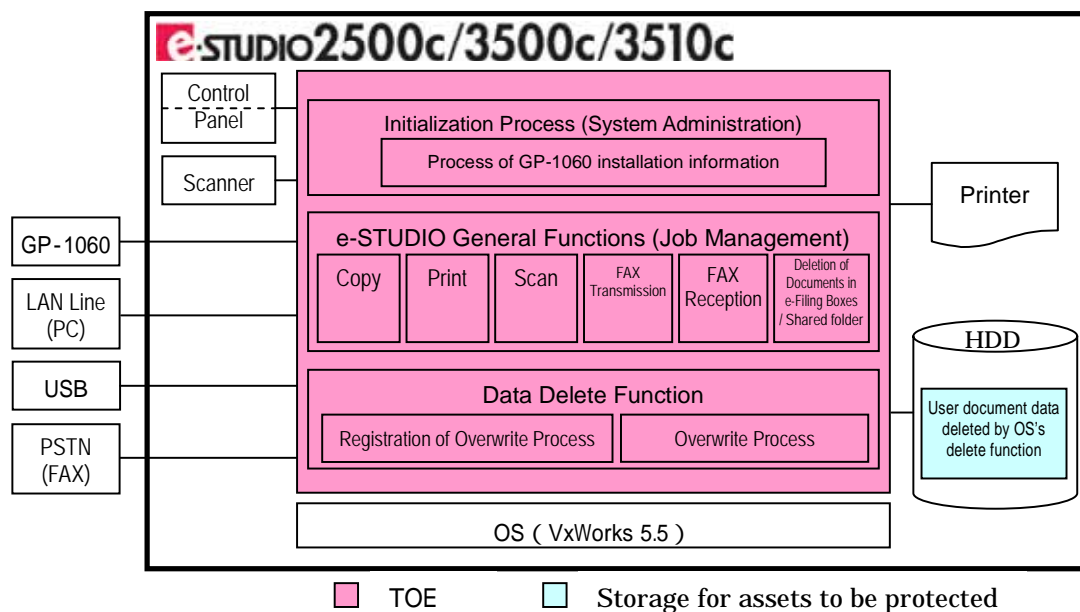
e-STUDIO2500c/3500c/3510c

Control Panel

Scanner

GP-1060

LAN Line (PC)

USB

PSTN (FAX)

Initialization Process (System Administration)

Process of GP-1060 installation information

e-STUDIO General Functions (Job Management)

Copy

Print

Scan

FAX Transmission

FAX Reception

Deletion of Documents in e-Filing Boxes / Shared folder

Data Delete Function

Registration of Overwrite Process

Overwrite Process

OS ( VxWorks 5.5 )

Printer

HDD

User document data deleted by OS's delete function

TOE

Storage for assets to be protected